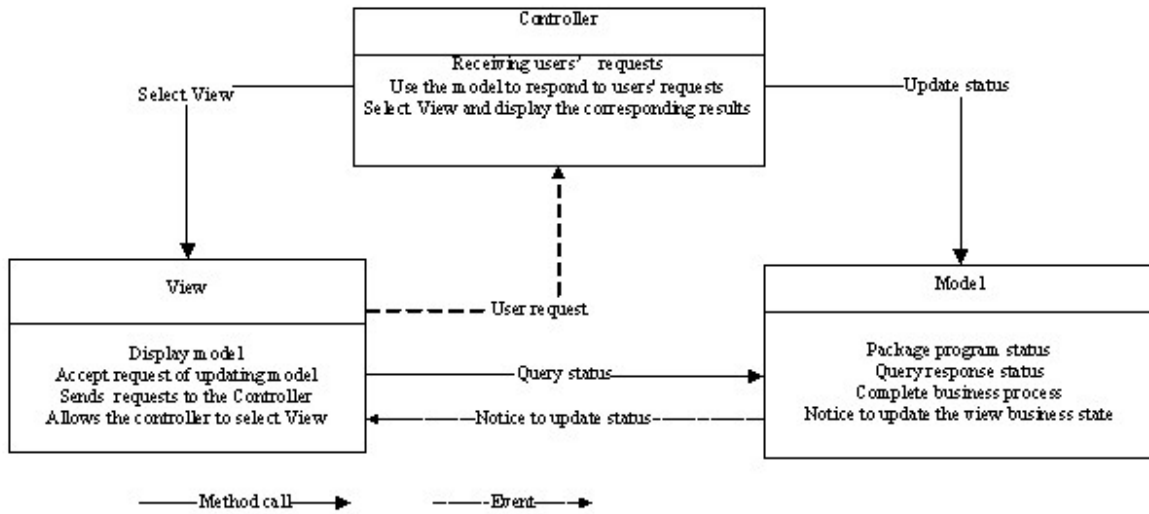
Controller

Receiving users' requests
Use the model to respond to users' requests
Select View and display the corresponding results

Select View

Update status

View

User request

Display model
Accept request of updating model
Sends requests to the Controller
Allows the controller to select View

Query status

Notice to update status

Model

Package program status
Query response status
Complete business process
Notice to update the view business state

Method call

Event